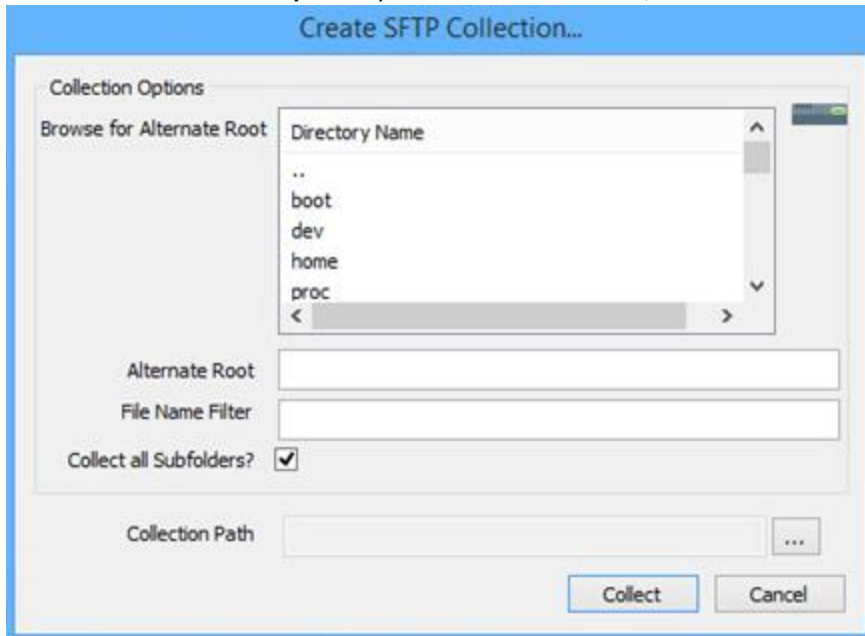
Create SFTP Collection...

Collection Options

Browse for Alternate Root

Directory Name

..
boot
dev
home
proc

Alternate Root

File Name Filter

Collect all Subfolders? ✔

Collection Path

...

Collect

Cancel